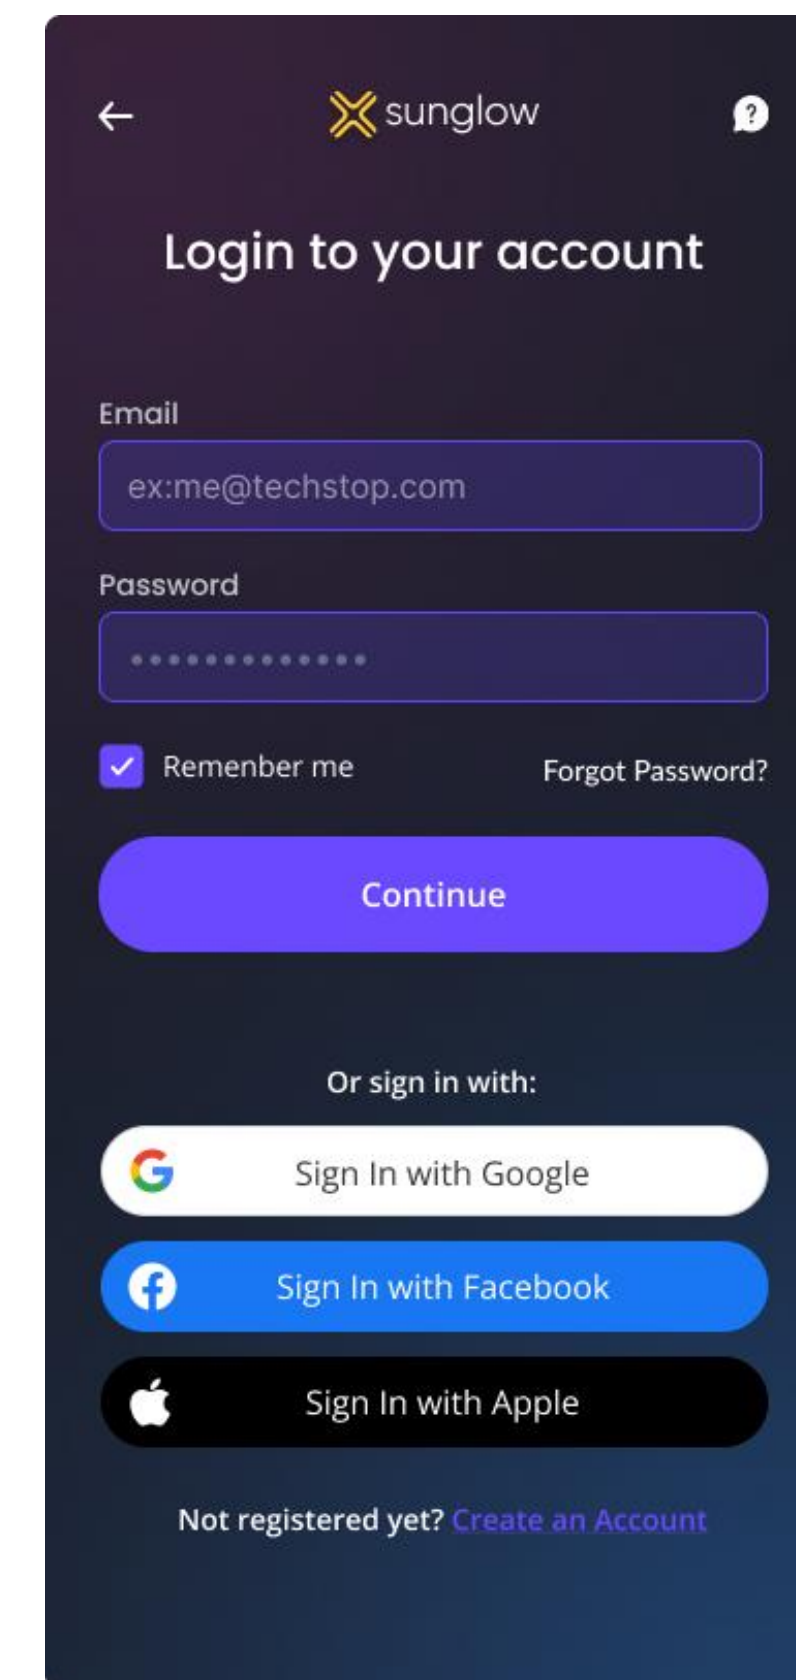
sunglow

Login to your account

Email

ex:me@techstop.com

Password

•••••••••••••

Remenber me

Forgot Password?

Continue

Or sign in with:

Sign In with Google

Sign In with Facebook

Sign In with Apple

Not registered yet? Create an Account